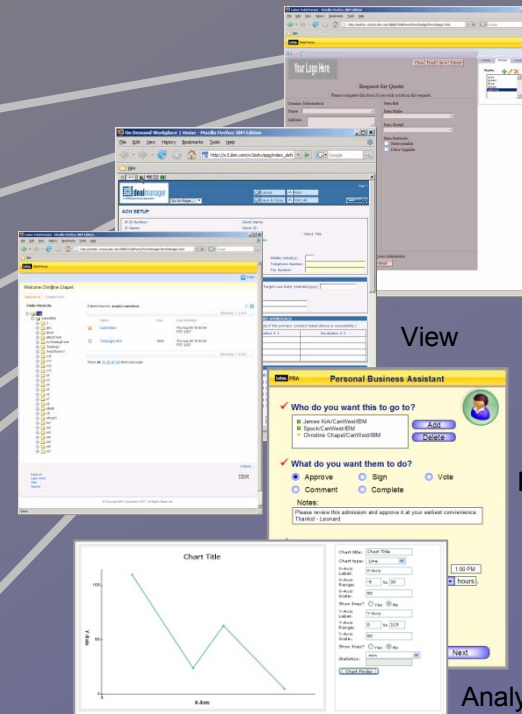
Your Logo Here

Request for Quote

Please complete this form if you wish to tell us the request.

Contact Information

Name

Address

Close Email Save Submit

On Demand Workplace | Home - Mozilla Firefox IBM Edition

File Edit View History Bookmarks Tools Help

http://w3.ibm.com/

dealmanager

ACH SETUP

Welcome Christine Chapel

View

Personal Business Assistant

Who do you want this to go to?

James Kirk/CamWest/IBM

Spock/CamWest/IBM

Christine Chapel/CamWest/IBM

Add

Delete

What do you want them to do?

Approve

Sign

Vote

Comment

Complete

Notes:

Please review this admission and approve it at your earliest convenience. Thanks! - Leonard

1:00 PM

hours.

Next

Chart Title

Y-Axis

X-Axis

Chart Title:

Chart Title

Chart type:

Line

X-Axis Label:

X-Axis

X-Axis Range:

0 to 50

X-Axis Scale:

Show Grid?

Yes

No

Y-Axis Label:

Y-Axis

Y-Axis Range:

0 to 120

Y-Axis Scale:

Show Grid?

Yes

No

Statistics:

Chart Render

IBM

Analy